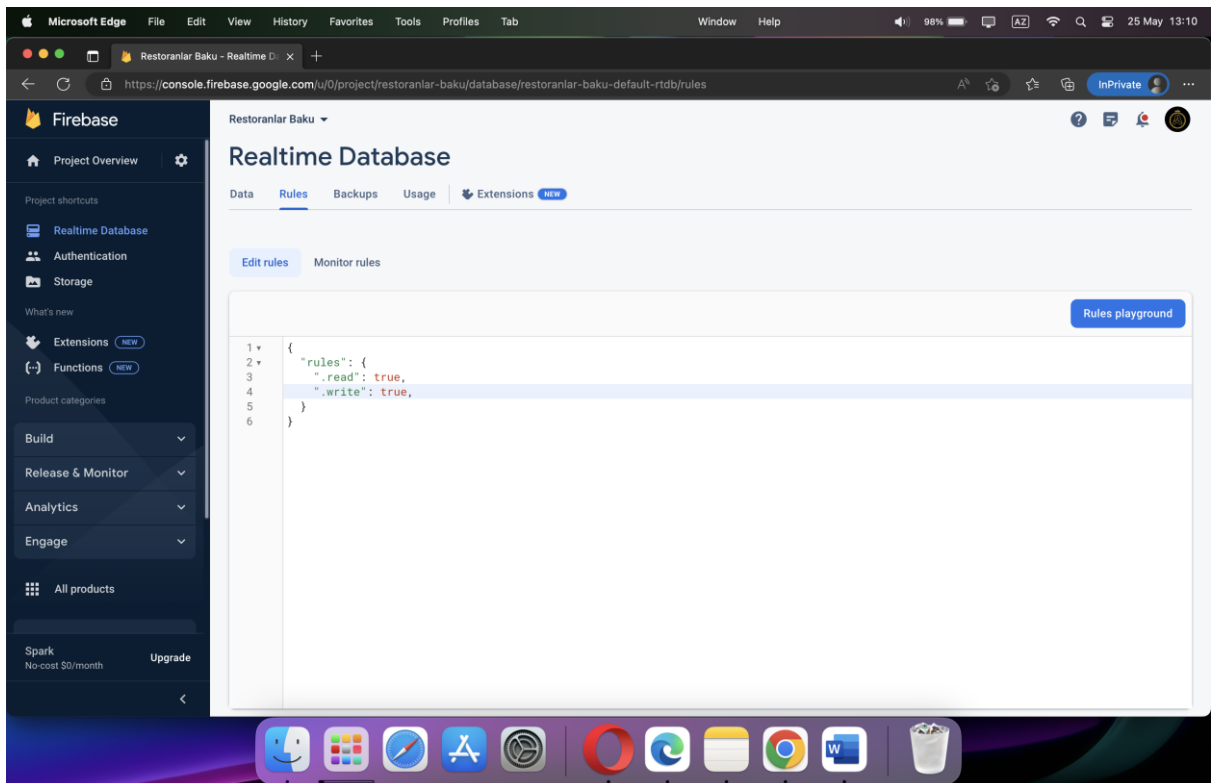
Microsoft Edge File Edit View History Favorites Tools Profiles Tab Window Help 98% AZ 25 May 13:10

Restoranlar Baku - Realtime D

https://console.firebase.google.com/u/0/project/restoranlar-baku/database/restoranlar-baku-default-rtdb/rules

InPrivate

Firebase

Project Overview

Project shortcuts

Realtime Database

Authentication

Storage

What's new

Extensions NEW

Functions NEW

Product categories

Build

Release & Monitor

Analytics

Engage

All products

Spark
No-cost $0/month

Upgrade

Restoranlar Baku

Realtime Database

Data Rules Backups Usage Extensions NEW

Edit rules Monitor rules

Rules playground

1 {
2 "rules": {
3 ".read": true,
4 ".write": true,
5 }
6 }